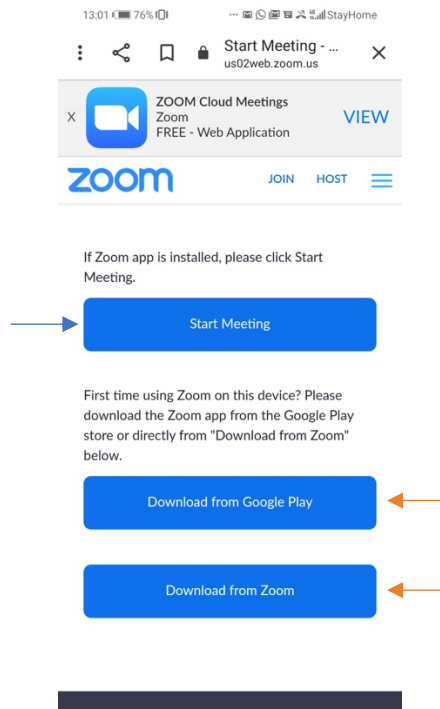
13:01 76% StayHome

Start Meeting - ...
us02web.zoom.us

X
ZOOM Cloud Meetings
Zoom
FREE - Web Application
VIEW

zoom
JOIN HOST

If Zoom app is installed, please click Start Meeting.

Start Meeting

First time using Zoom on this device? Please download the Zoom app from the Google Play store or directly from "Download from Zoom" below.

Download from Google Play

Download from Zoom